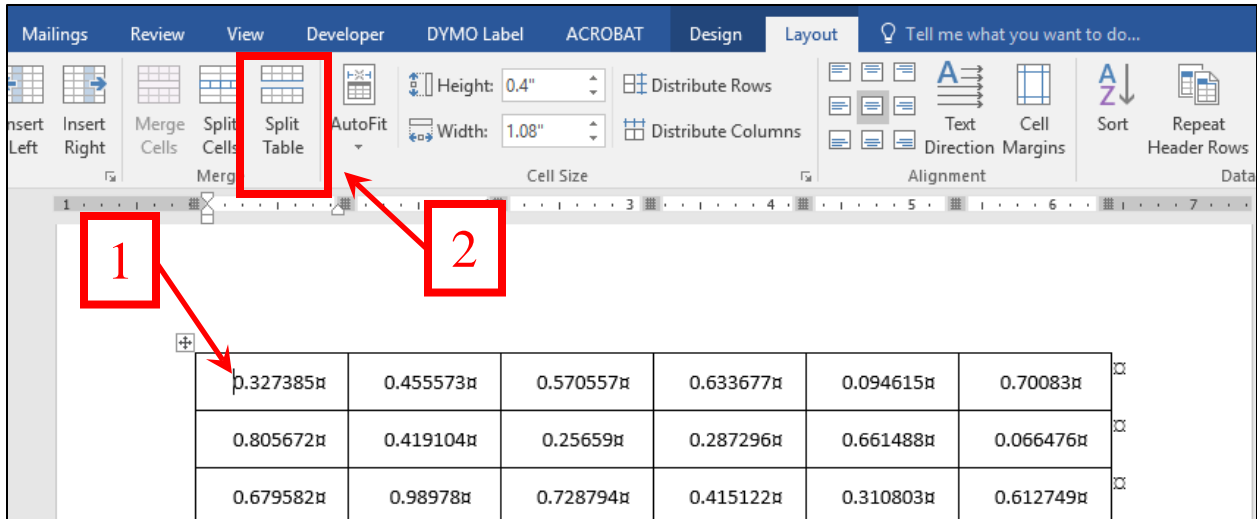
Mailings Review View Developer DYMO Label ACROBAT Design Layout Tell me what you want to do...

nsert Left Insert Right Merge Cells Split Cells Split Table AutoFit Height: 0.4" Width: 1.08" Distribute Rows Distribute Columns Text Direction Cell Margins Sort Repeat Header Rows

Merg Cell Size Alignment Data

1 · 3 · 4 · 5 · 6 · 7

1

2

| 0.327385¤ | 0.455573¤ | 0.570557¤ | 0.633677¤ | 0.094615¤ | 0.70083¤ |
|---|---|---|---|---|---|
| 0.805672¤ | 0.419104¤ | 0.25659¤ | 0.287296¤ | 0.661488¤ | 0.066476¤ |
| 0.679582¤ | 0.98978¤ | 0.728794¤ | 0.415122¤ | 0.310803¤ | 0.612749¤ |